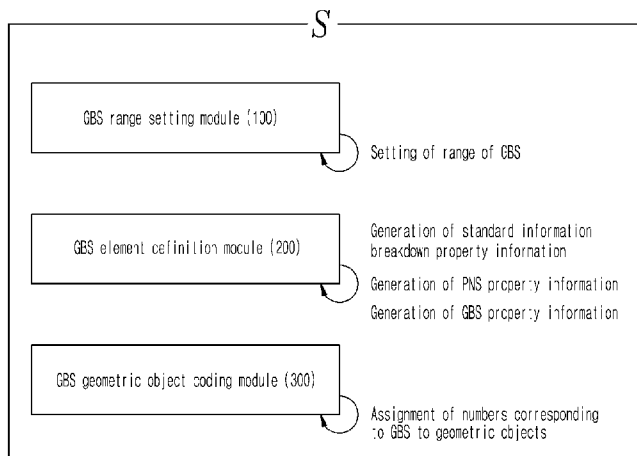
S

GBS range setting module (100)

Setting of range of GBS

GBS element definition module (200)

Generation of standard information breakdown property information

Generation of PNS property information

Generation of GBS property information

GBS geometric object coding module (300)

Assignment of numbers corresponding to GBS to geometric objects